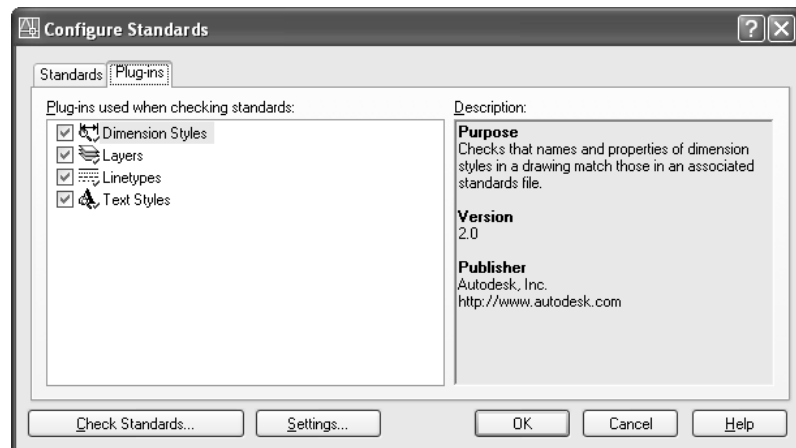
Configure Standards

?

Standards | Plug-ins

Plug-ins used when checking standards:

Dimension Styles
Layers
Linetypes
Text Styles

Description:

Purpose
Checks that names and properties of dimension styles in a drawing match those in an associated standards file.

Version
2.0

Publisher
Autodesk, Inc.
http://www.autodesk.com

Check Standards... | Settings... | OK | Cancel | Help